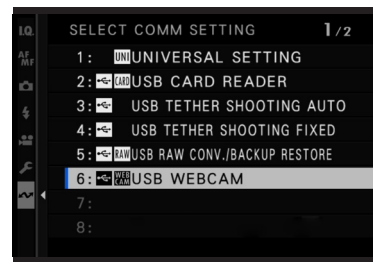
SELECT COMM SETTING 1/2

1: UNI UNIVERSAL SETTING
2: CARD USB CARD READER
3: USB TETHER SHOOTING AUTO
4: USB TETHER SHOOTING FIXED
5: RAW USB RAW CONV./BACKUP RESTORE
6: WEB CAM USB WEBCAM
7:
8:

I.Q.
AF MF